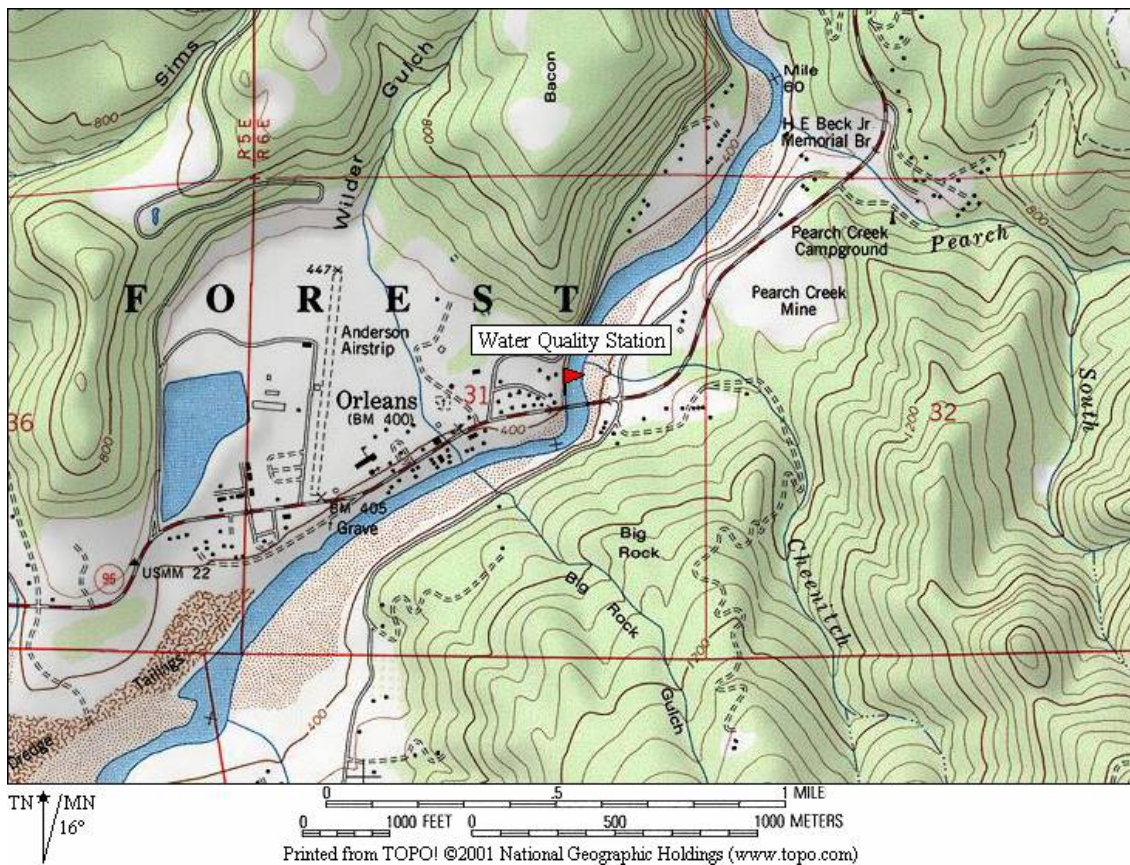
Sims
Wilder Gulch
Bacon
800
R5E R6E
Mile 60
H E Beck Jr Memorial Br
Pearch Creek Campground
Pearch
800
447
F O R E S T
Pearch Creek Mine
Anderson Airstrip
Water Quality Station
Orleans
(BM 400)
31
400
32
36
South
1200
800
BM 405
Grave
Big Rock
96
USMM 22
Big Rock Gulch
Cheenitch
Tailings
Dredge
400
1200
TN MN
16°
0 .5 1 MILE
0 1000 FEET 0 500 1000 METERS
Printed from TOPO! ©2001 National Geographic Holdings (www.topo.com)